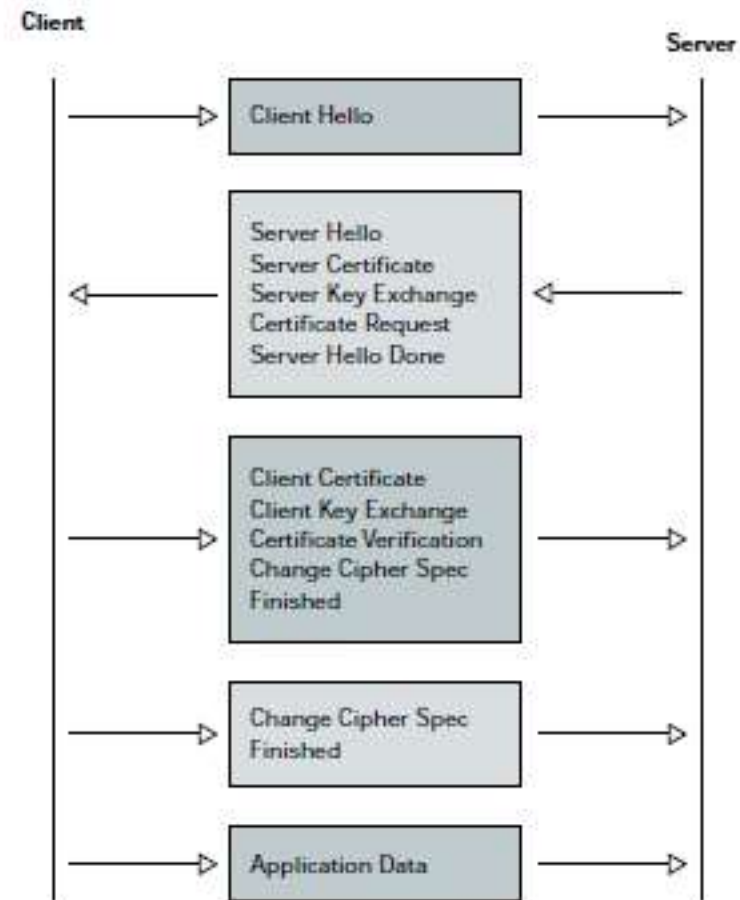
Client

Server

Client Hello

Server Hello
Server Certificate
Server Key Exchange
Certificate Request
Server Hello Done

Client Certificate
Client Key Exchange
Certificate Verification
Change Cipher Spec
Finished

Change Cipher Spec
Finished

Application Data